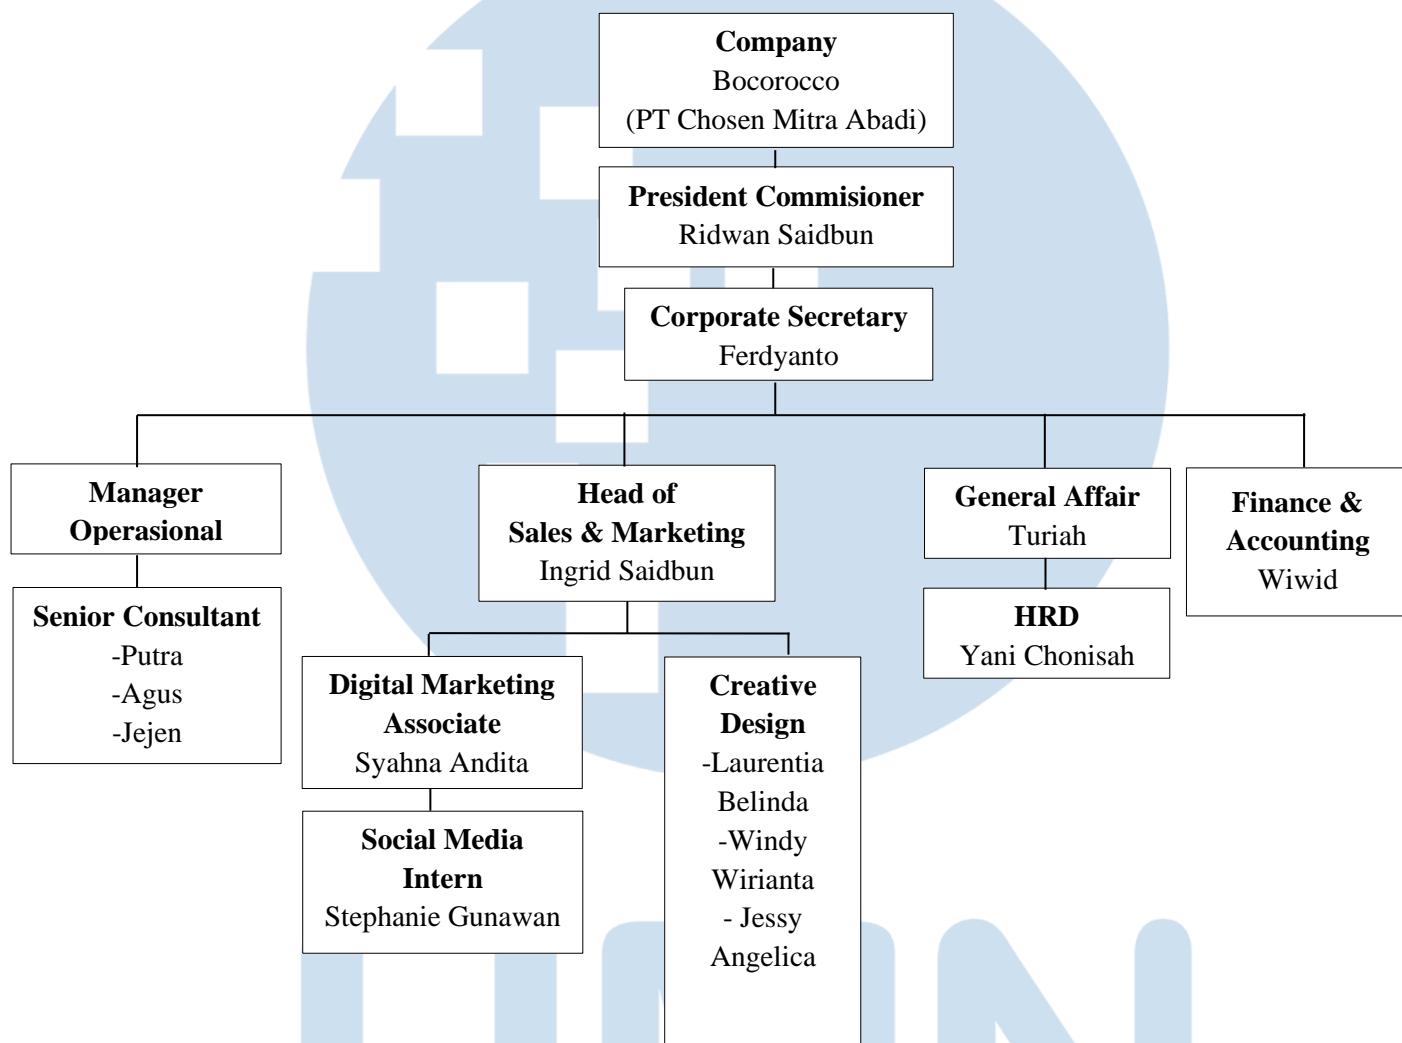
**Company**
Bocorocco
(PT Chosen Mitra Abadi)

**President Commisioner**
Ridwan Saidbun

**Corporate Secretary**
Ferdyanto

**Manager Operasional**

**Senior Consultant**
-Putra
-Agus
-Jejen

**Head of Sales & Marketing**
Ingrid Saidbun

**Digital Marketing Associate**
Syahna Andita

**Social Media Intern**
Stephanie Gunawan

**Creative Design**
-Laurentia Belinda
-Windy Wirianta
- Jessy Angelica

**General Affair**
Turiah

**HRD**
Yani Chonisah

**Finance & Accounting**
Wiwid